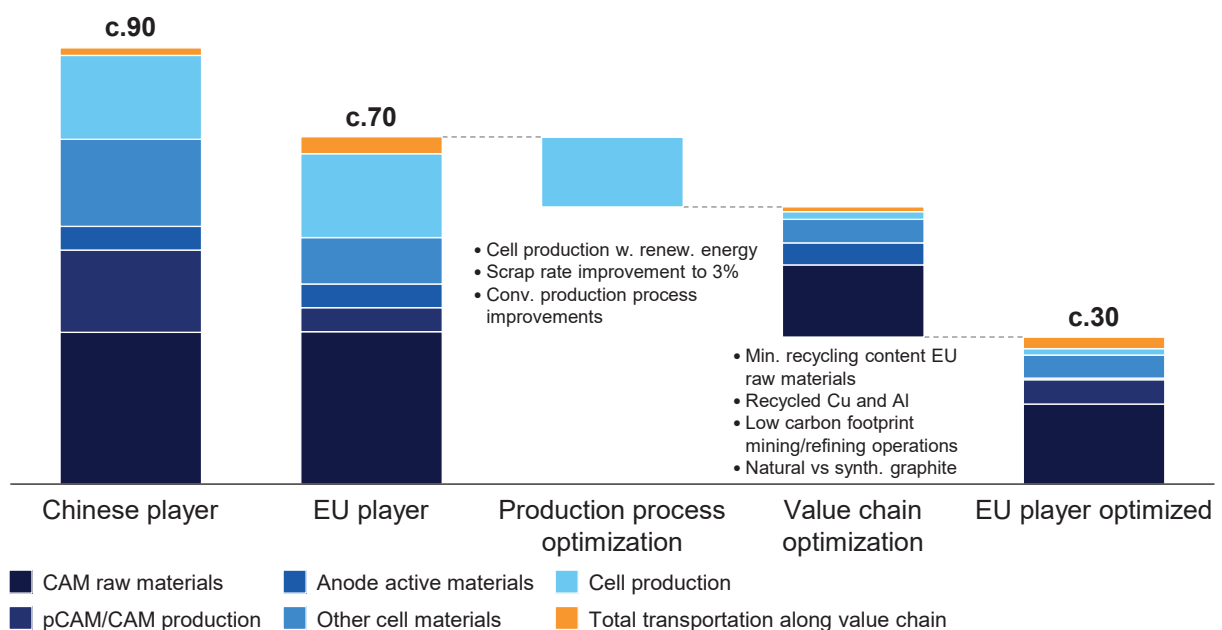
c.90

c.70

c.30

• Cell production w. renew. energy
• Scrap rate improvement to 3%
• Conv. production process improvements

• Min. recycling content EU raw materials
• Recycled Cu and Al
• Low carbon footprint mining/refining operations
• Natural vs synth. graphite

Chinese player

EU player

Production process optimization

Value chain optimization

EU player optimized

CAM raw materials

Anode active materials

Cell production

pCAM/CAM production

Other cell materials

Total transportation along value chain